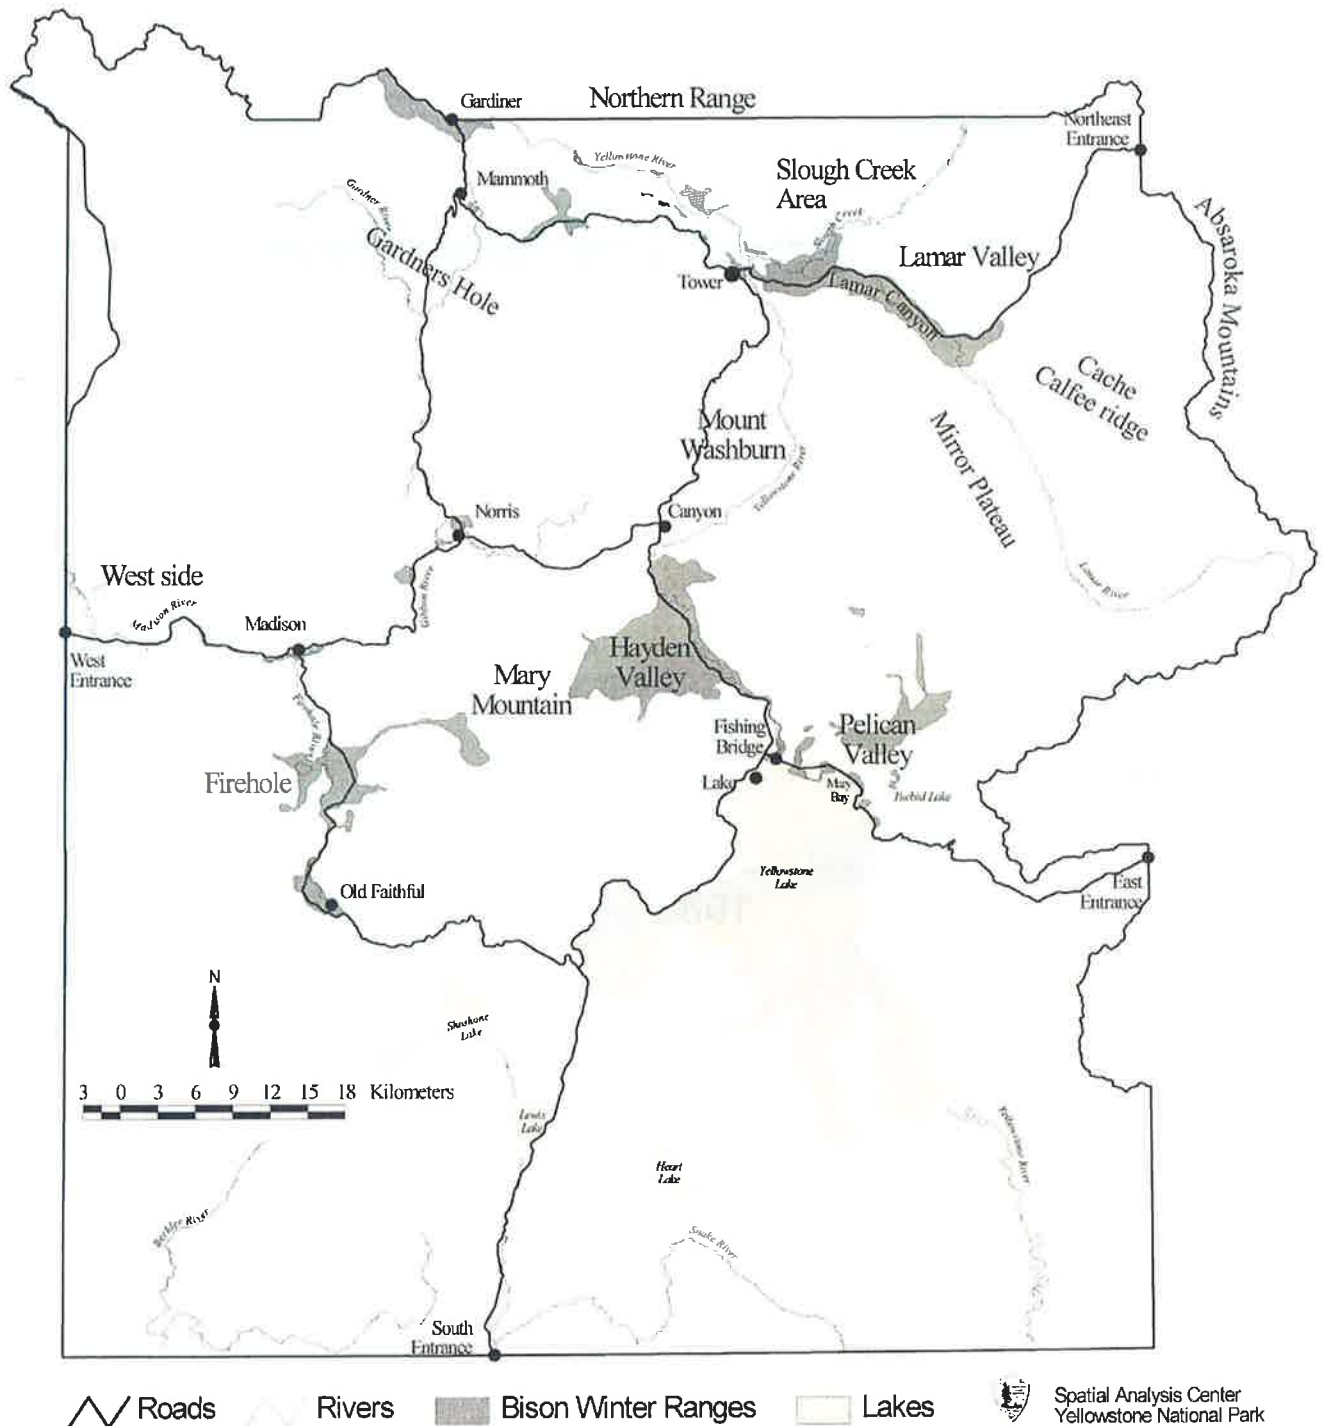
Gardiner
Northern Range
Northeast Entrance
Mammoth
Yellowstone River
Slough Creek Area
Slough Creek
Gardner River
Gardners Hole
Lamar Valley
Tower
Lamar Canyon
Absaroka Mountains
Cache Calfee ridge
Mirror Plateau
Mount Washburn
Yellowstone River
Norris
Canyon
West side
Madison River
Madison
Gibbon River
Lamar River
West Entrance
Hayden Valley
Mary Mountain
Firehole River
Fishing Bridge
Pelican Valley
Firehole
Lake
Mary Bay
Turbid Lake
Yellowstone Lake
Old Faithful
East Entrance
N
Shoshone Lake
3 0 3 6 9 12 15 18 Kilometers
Lewis Lake
Yellowstone River
Heart Lake
Bechler River
Snake River
South Entrance
Roads
Rivers
Bison Winter Ranges
Lakes
Spatial Analysis Center Yellowstone National Park